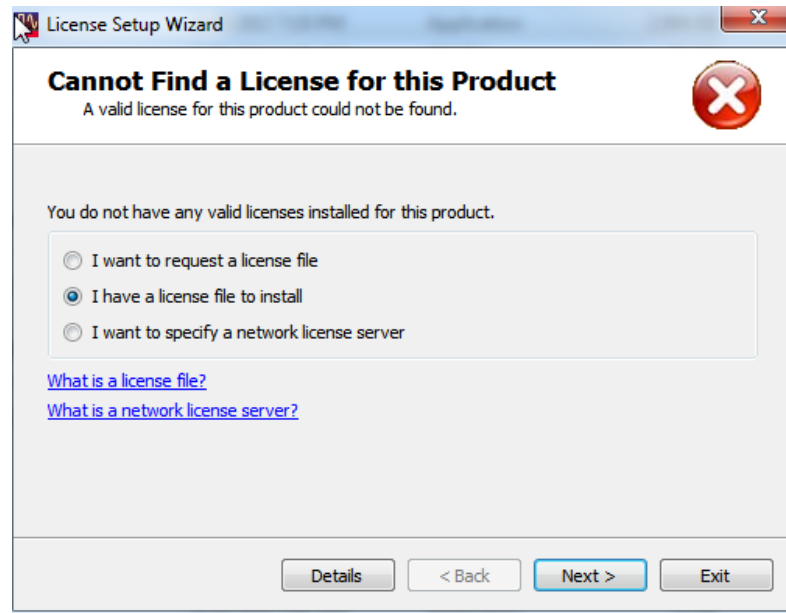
License Setup Wizard

Cannot Find a License for this Product
A valid license for this product could not be found.

You do not have any valid licenses installed for this product.

I want to request a license file
I have a license file to install
I want to specify a network license server

What is a license file?
What is a network license server?

Details
< Back
Next >
Exit